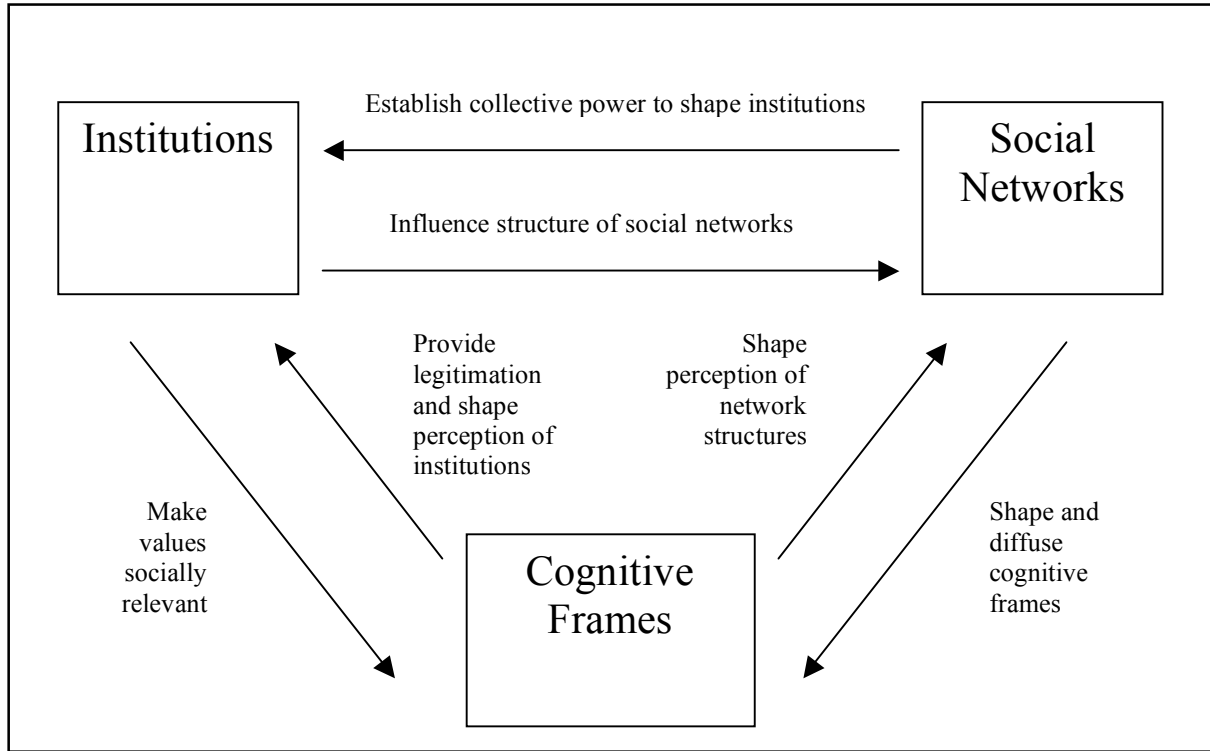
Establish collective power to shape institutions

Institutions

Social Networks

Influence structure of social networks

Provide legitimation and shape perception of institutions

Shape perception of network structures

Make values socially relevant

Cognitive Frames

Shape and diffuse cognitive frames